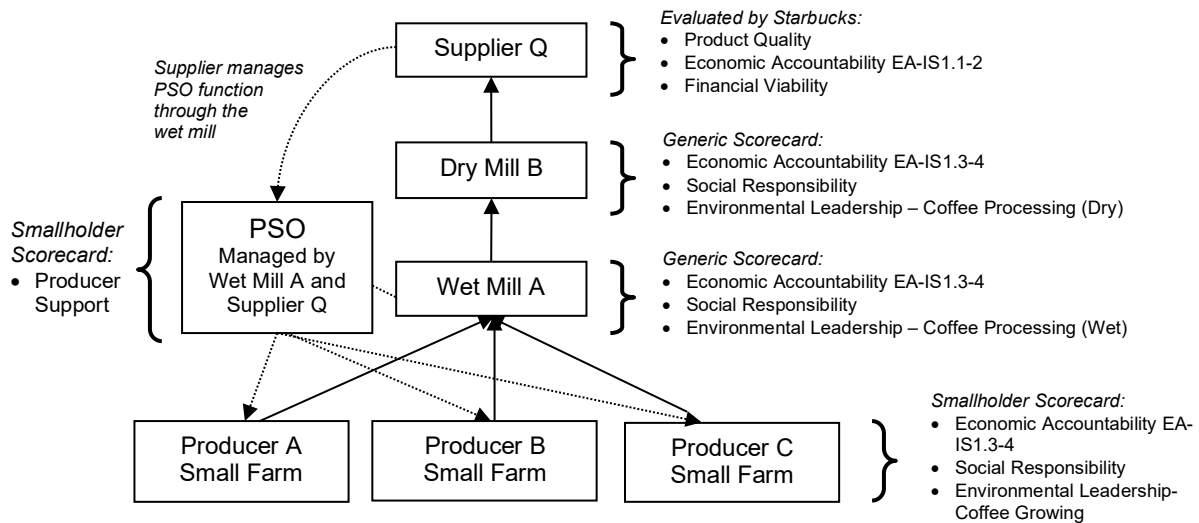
Supplier manages PSO function through the wet mill

Supplier Q

Evaluated by Starbucks:
- Product Quality
- Economic Accountability EA-IS1.1-2
- Financial Viability

Dry Mill B

Generic Scorecard:
- Economic Accountability EA-IS1.3-4
- Social Responsibility
- Environmental Leadership – Coffee Processing (Dry)

Smallholder Scorecard:
- Producer Support

PSO
Managed by Wet Mill A and Supplier Q

Wet Mill A

Generic Scorecard:
- Economic Accountability EA-IS1.3-4
- Social Responsibility
- Environmental Leadership – Coffee Processing (Wet)

Producer A
Small Farm

Producer B
Small Farm

Producer C
Small Farm

Smallholder Scorecard:
- Economic Accountability EA-IS1.3-4
- Social Responsibility
- Environmental Leadership-Coffee Growing